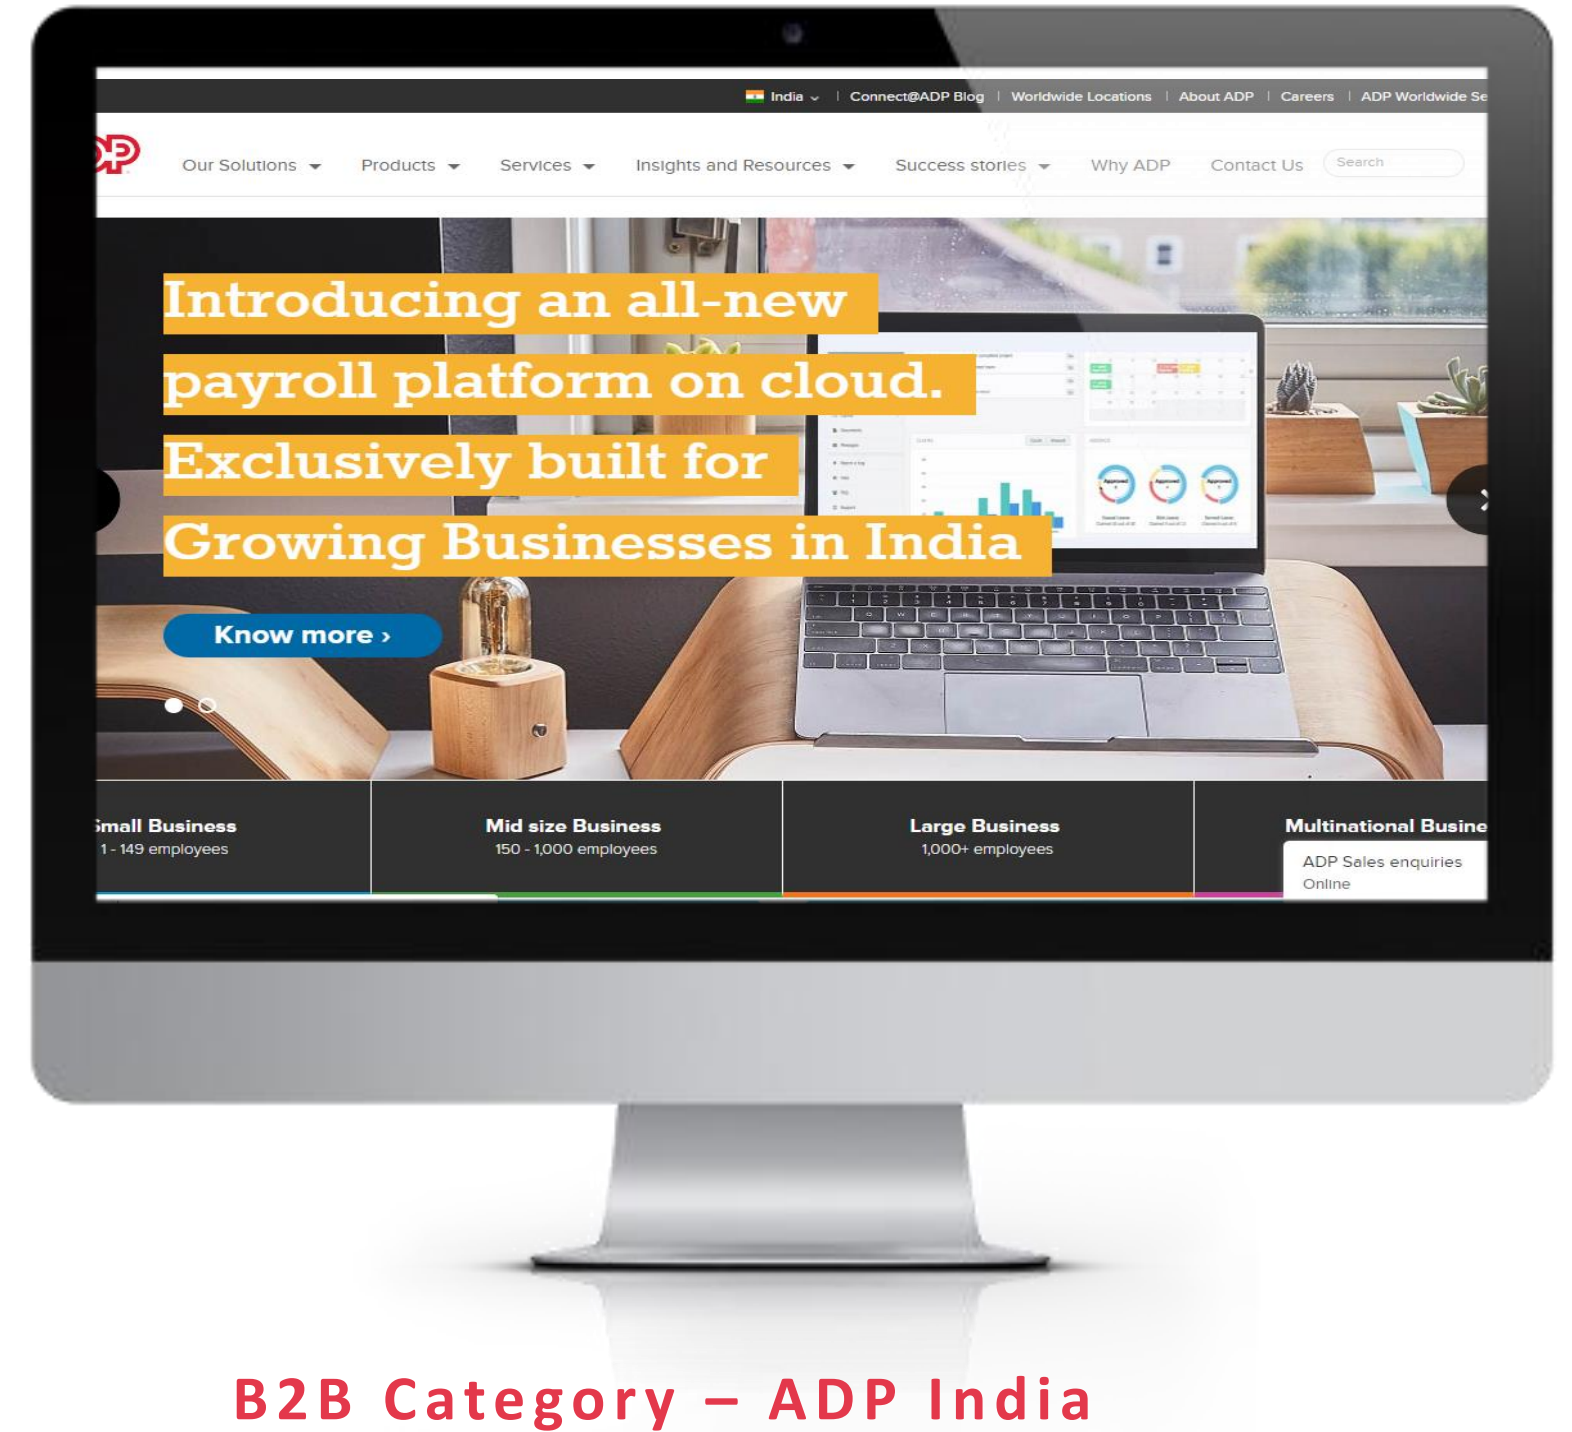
India | Connect@ADP Blog | Worldwide Locations | About ADP | Careers | ADP Worldwide Se

Our Solutions Products Services Insights and Resources Success stories Why ADP Contact Us Search

Introducing an all-new payroll platform on cloud. Exclusively built for Growing Businesses in India

Know more ›

Small Business
1 - 149 employees

Mid size Business
150 - 1,000 employees

Large Business
1,000+ employees

Multinational Busine

ADP Sales enquiries
Online

B2B Category – ADP India